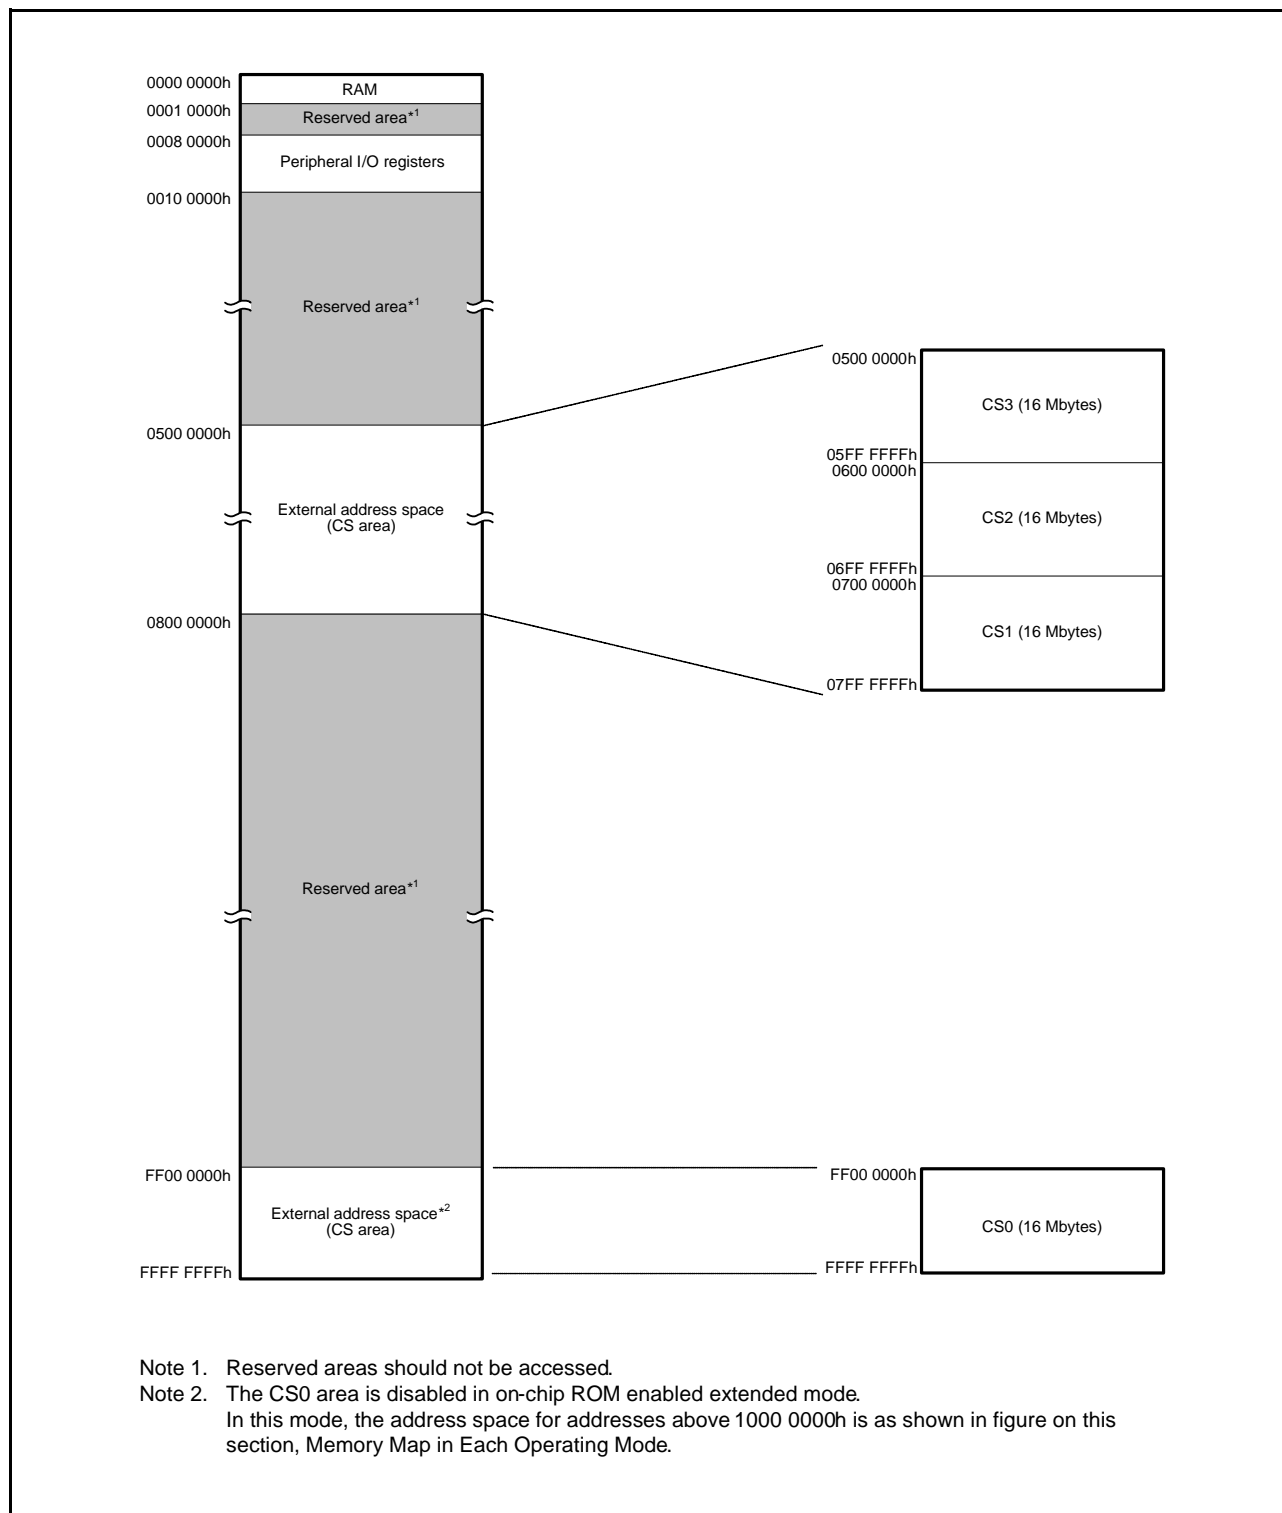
0000 0000h
RAM
0001 0000h
Reserved area$^{*1}$
0008 0000h
Peripheral I/O registers
0010 0000h
Reserved area$^{*1}$
0500 0000h
External address space (CS area)
0800 0000h
Reserved area$^{*1}$
FF00 0000h
External address space$^{*2}$ (CS area)
FFFF FFFFh

0500 0000h
CS3 (16 Mbytes)
05FF FFFFh
0600 0000h
CS2 (16 Mbytes)
06FF FFFFh
0700 0000h
CS1 (16 Mbytes)
07FF FFFFh

FF00 0000h
CS0 (16 Mbytes)
FFFF FFFFh

Note 1. Reserved areas should not be accessed.
Note 2. The CS0 area is disabled in on-chip ROM enabled extended mode.
In this mode, the address space for addresses above 1000 0000h is as shown in figure on this section, Memory Map in Each Operating Mode.